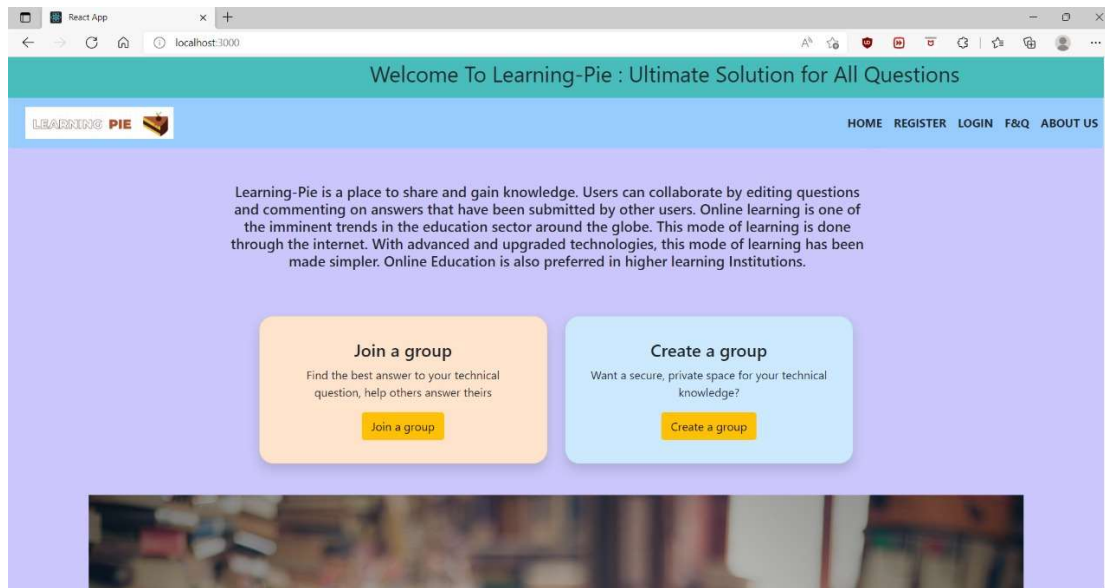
React App

localhost:3000

Welcome To Learning-Pie : Ultimate Solution for All Questions

LEARNING PIE

HOME REGISTER LOGIN F&Q ABOUT US

Learning-Pie is a place to share and gain knowledge. Users can collaborate by editing questions and commenting on answers that have been submitted by other users. Online learning is one of the imminent trends in the education sector around the globe. This mode of learning is done through the internet. With advanced and upgraded technologies, this mode of learning has been made simpler. Online Education is also preferred in higher learning Institutions.

Join a group

Find the best answer to your technical question, help others answer theirs

Join a group

Create a group

Want a secure, private space for your technical knowledge?

Create a group